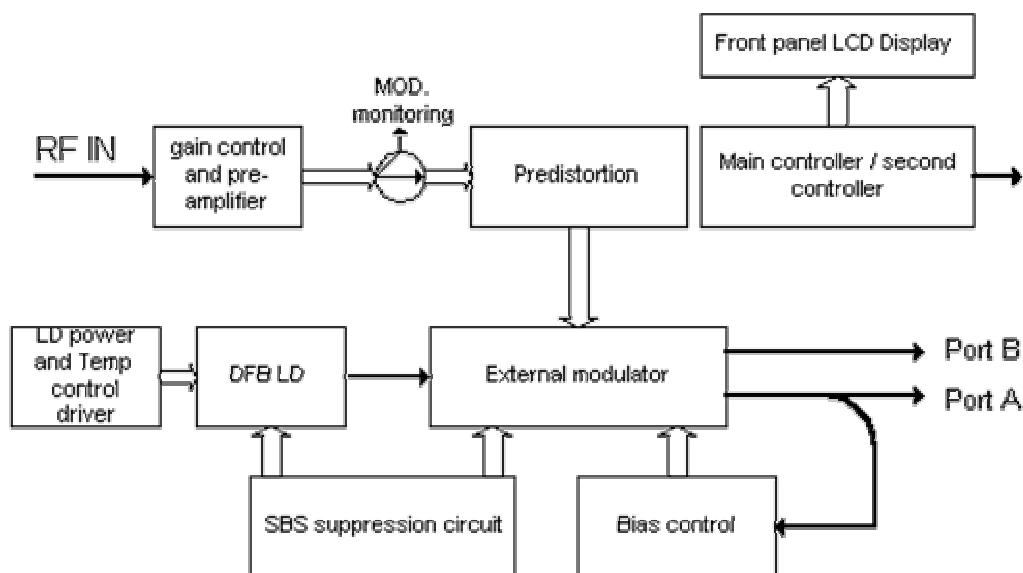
Front panel LCD Display

RF IN

gain control and pre-amplifier

MOD. monitoring

Predistortion

Main controller / second controller

LD power and Temp control driver

DFB LD

External modulator

Port B

Port A

SBS suppression circuit

Bias control